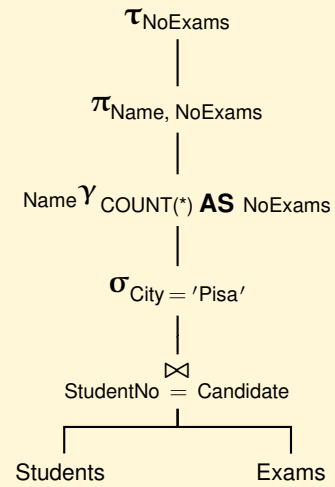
$\tau_{\text{NoExams}}$

$\pi_{\text{Name, NoExams}}$

${}_{\text{Name}}\gamma_{\text{COUNT(*) } \textbf{AS} \text{ NoExams}}$

$\sigma_{\text{City} = '\text{Pisa}'}$

$\bowtie$
StudentNo = Candidate

Students

Exams